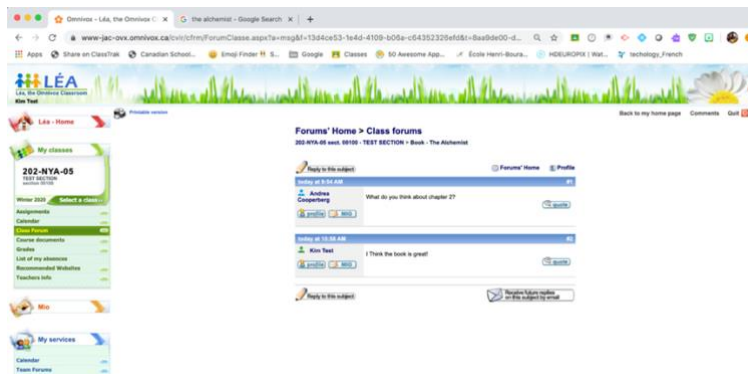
Omnivox - Léa, the Omnivox C ×
the alchemist - Google Search ×
+

www-jac-ovx.omnivox.ca/cvir/cfrm/ForumClasse.aspx?a=msg&f=13d4ce53-1e4d-4109-b06a-c64352326efd&t=8aa9de00-d...

Apps
Share on ClassTrak
Canadian School...
Emoji Finder 🔍 S...
Google
Classes
50 Awesome App...
École Henri-Boura...
HDEUROPIX | Wat...
techology_French

LÉA
Léa, the Omnivox Classroom
Kim Test

Printable version

Back to my home page
Comments
Quit

Léa - Home

My classes

202-NYA-05
TEST SECTION
section 00100

Winter 2020
Select a class...

Assignments
Calendar
Class Forum
Course documents
Grades
List of my absences
Recommended Websites
Teachers info

Mio

My services

Calendar
Team Forums

Forums' Home > Class forums

202-NYA-05 sect. 00100 - TEST SECTION > Book - The Alchemist

Reply to this subject
Forums' Home
Profile

today at 9:54 AM
#1

Andrea Cooperberg
profile
MIO

What do you think about chapter 2?

quote

today at 10:56 AM
#2

Kim Test
profile
MIO

I Think the book is great!

quote

Reply to this subject

Receive future replies on this subject by email